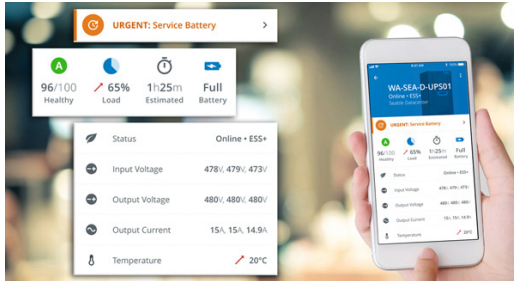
URGENT: Service Battery

A
96/100
Healthy

65%
Load

1h25m
Estimated

Full
Battery

| Status | Online • ESS+ |
|---|---|
| Input Voltage | 478V, 479V, 473V |
| Output Voltage | 480V, 480V, 480V |
| Output Current | 15A, 15A, 14.9A |
| Temperature | 20°C |

WA-SEA-D-UPS01
Online • ESS+
Seattle Datacenter

URGENT: Service Battery

A
96/100
Healthy

65%
Load

1h25m
Estimated

Full
Battery

| Status | Online • ESS+ |
|---|---|
| Input Voltage | 478V, 479V, 473V |
| Output Voltage | 480V, 480V, 480V |
| Output Current | 15A, 15A, 14.9A |
| Temperature | 20°C |